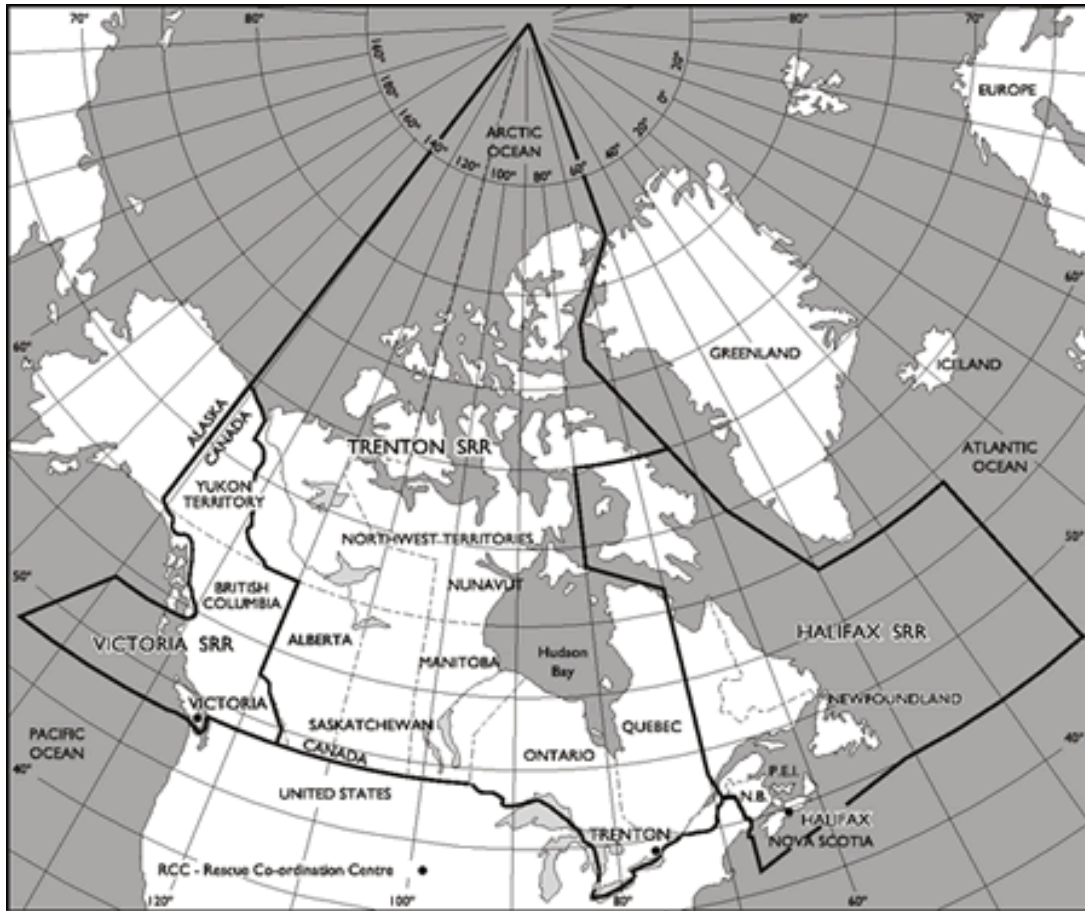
70°
80°
140°
160°
180°
160°
140°
120°
100°
80°
60°
40°
20°
0°
20°
ARCTIC OCEAN
80°
70°
EUROPE
60°
60°
GREENLAND
ICELAND
ALASKA
CANADA
TRENTON SRR
ATLANTIC OCEAN
YUKON TERRITORY
NORTHWEST TERRITORIES
50°
50°
BRITISH COLUMBIA
NUNAVUT
HALIFAX SRR
VICTORIA SRR
ALBERTA
MANITOBA
Hudson Bay
NEWFOUNDLAND
VICTORIA
SASKATCHEWAN
QUEBEC
PACIFIC OCEAN
CANADA
ONTARIO
40°
40°
P.E.I.
N.B.
HALIFAX
UNITED STATES
TRENTON
NOVA SCOTIA
RCC - Rescue Co-ordination Centre
120°
100°
80°
60°